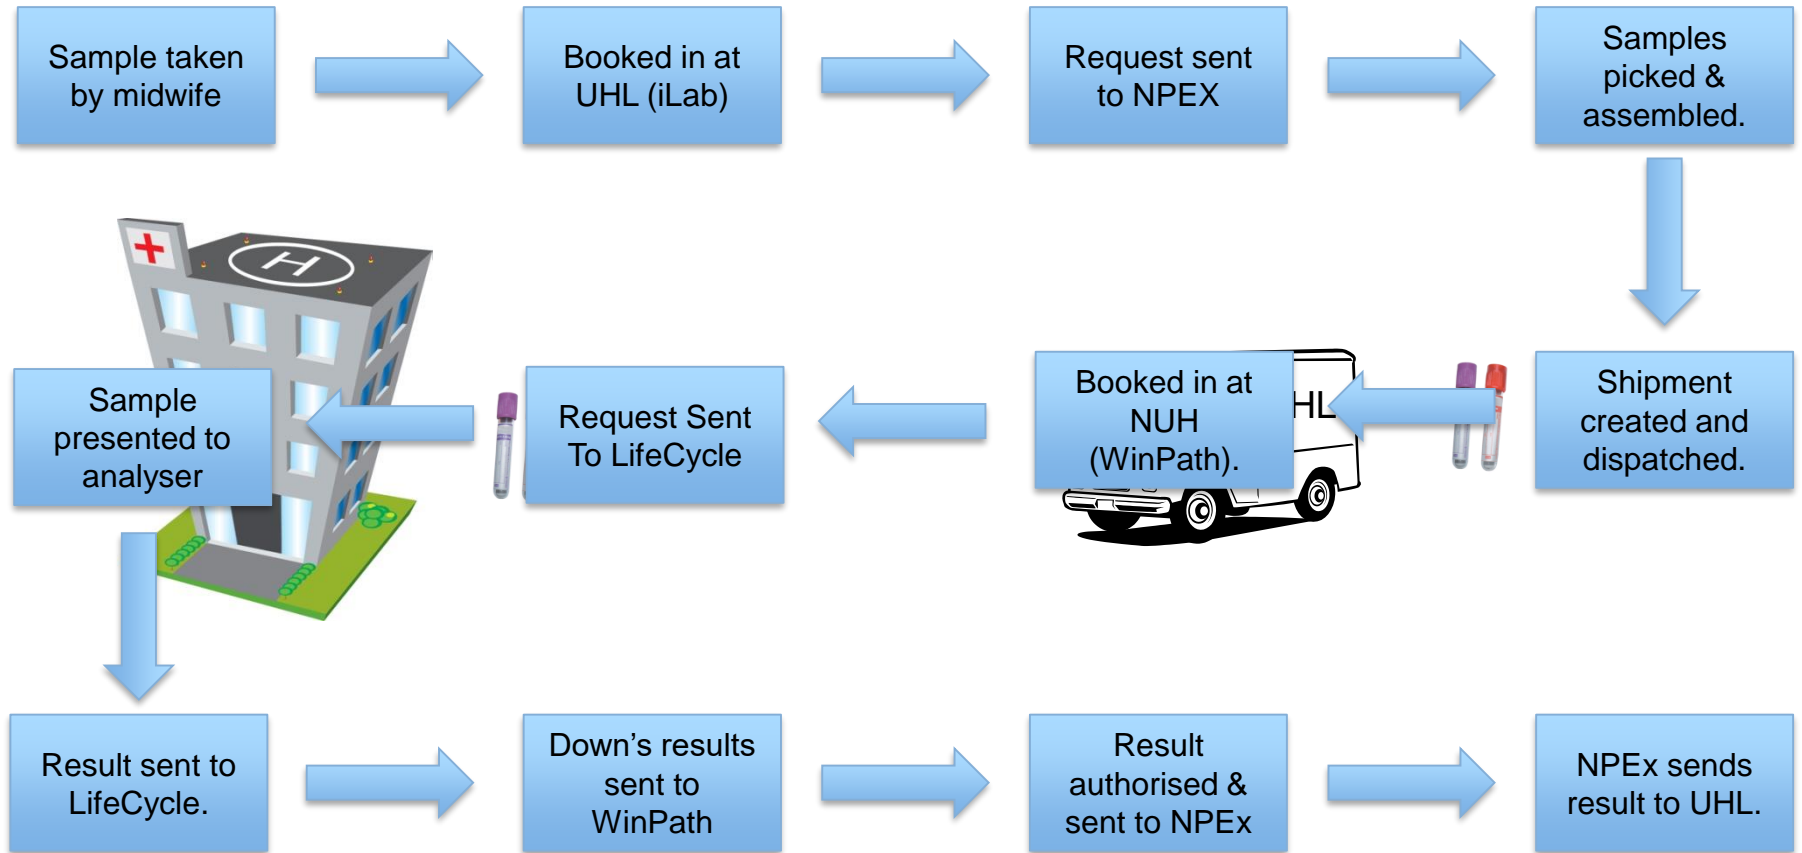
Sample taken by midwife

Booked in at UHL (iLab)

Request sent to NPEX

Samples picked & assembled.

Shipment created and dispatched.

HL

Booked in at NUH (WinPath).

Request Sent To LifeCycle

Sample presented to analyser

H

Result sent to LifeCycle.

Down’s results sent to WinPath

Result authorised & sent to NPEx

NPEx sends result to UHL.